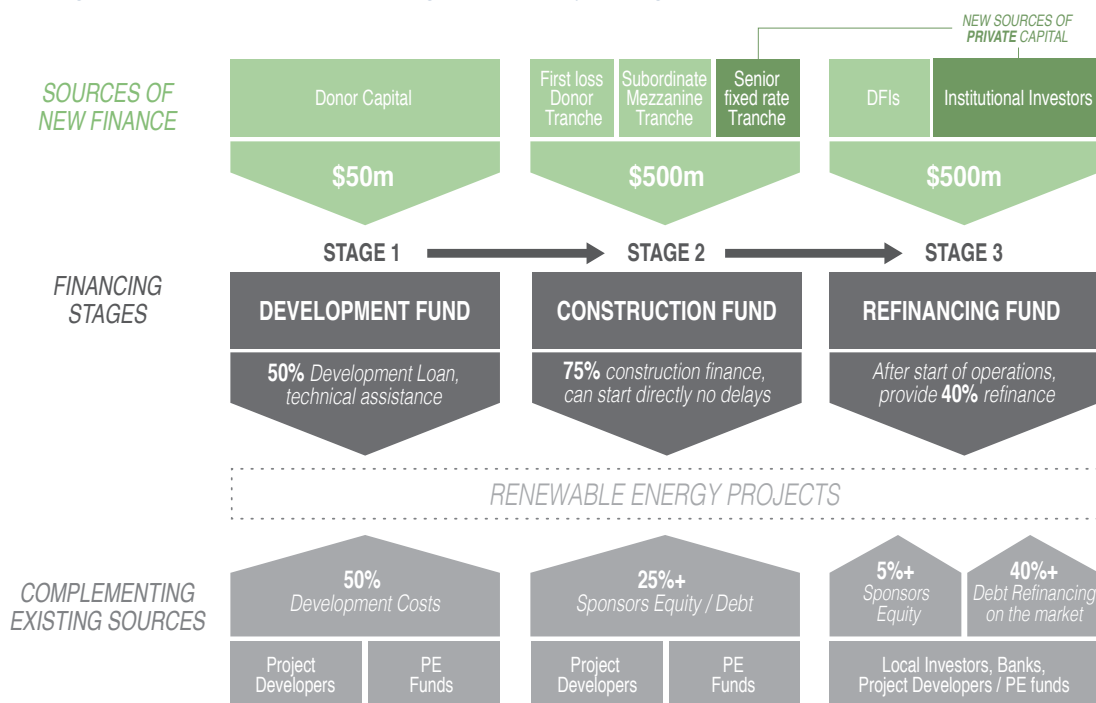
NEW SOURCES OF PRIVATE CAPITAL

SOURCES OF NEW FINANCE

Donor Capital

$50m

First loss Donor Tranche

Subordinate Mezzanine Tranche

Senior fixed rate Tranche

$500m

DFIs

Institutional Investors

$500m

STAGE 1

STAGE 2

STAGE 3

FINANCING STAGES

DEVELOPMENT FUND

50% Development Loan, technical assistance

CONSTRUCTION FUND

75% construction finance, can start directly no delays

REFINANCING FUND

After start of operations, provide 40% refinance

RENEWABLE ENERGY PROJECTS

COMPLEMENTING EXISTING SOURCES

50% Development Costs

Project Developers

PE Funds

25%+ Sponsors Equity / Debt

Project Developers

PE Funds

5%+ Sponsors Equity

40%+ Debt Refinancing on the market

Local Investors, Banks, Project Developers / PE funds